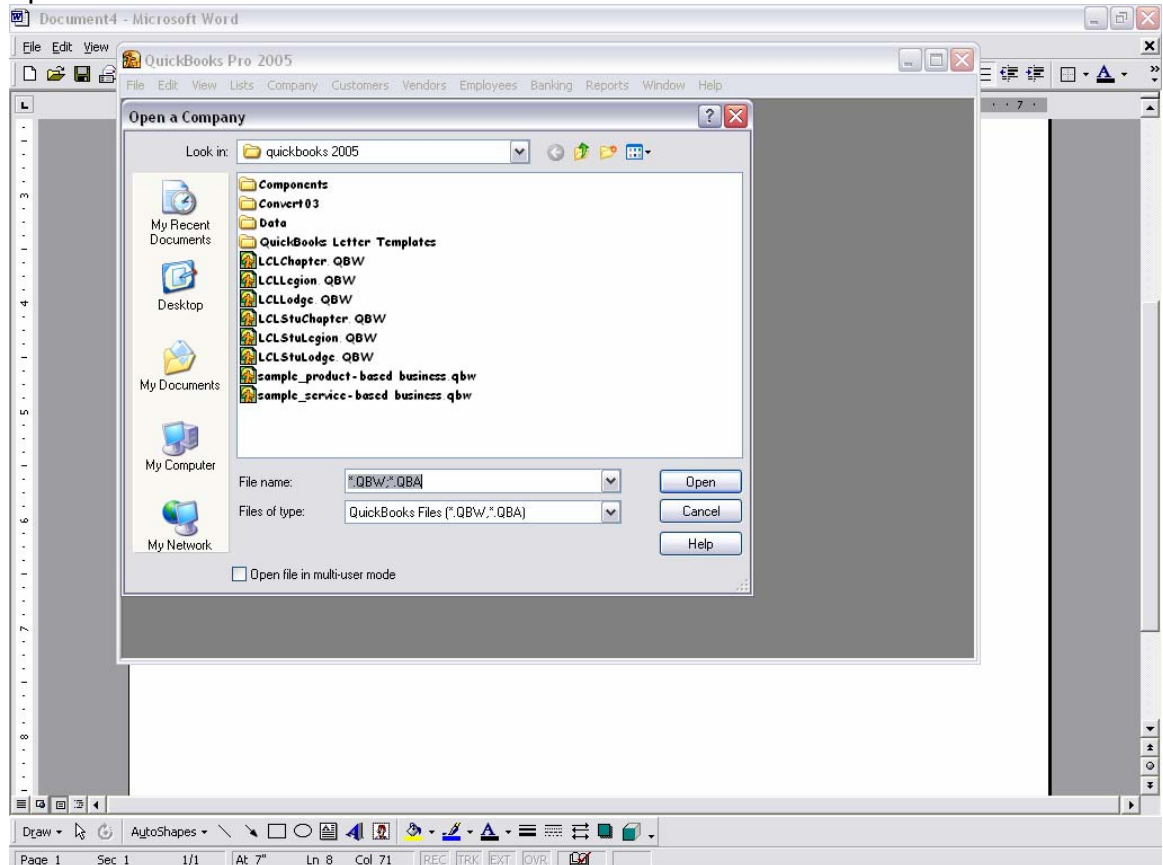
Document4 - Microsoft Word

File Edit View

QuickBooks Pro 2005

File Edit View Lists Company Customers Vendors Employees Banking Reports Window Help

Open a Company

Look in: quickbooks 2005

My Recent Documents

Desktop

My Documents

My Computer

My Network

Components
Convert03
Data
QuickBooks Letter Templates
LCLChapter.QBW
LCLLegion.QBW
LCLLodge.QBW
LCLStuChapter.QBW
LCLStuLegion.QBW
LCLStuLodge.QBW
sample_product-based business.qbw
sample_service-based business.qbw

File name: *.QBW;*.QBA

Files of type: QuickBooks Files (*.QBW,*.QBA)

Open

Cancel

Help

Open file in multi-user mode

Draw AutoShapes

Page 1 Sec 1 1/1 At 7" Ln 8 Col 71 REC TRK EXT OVR